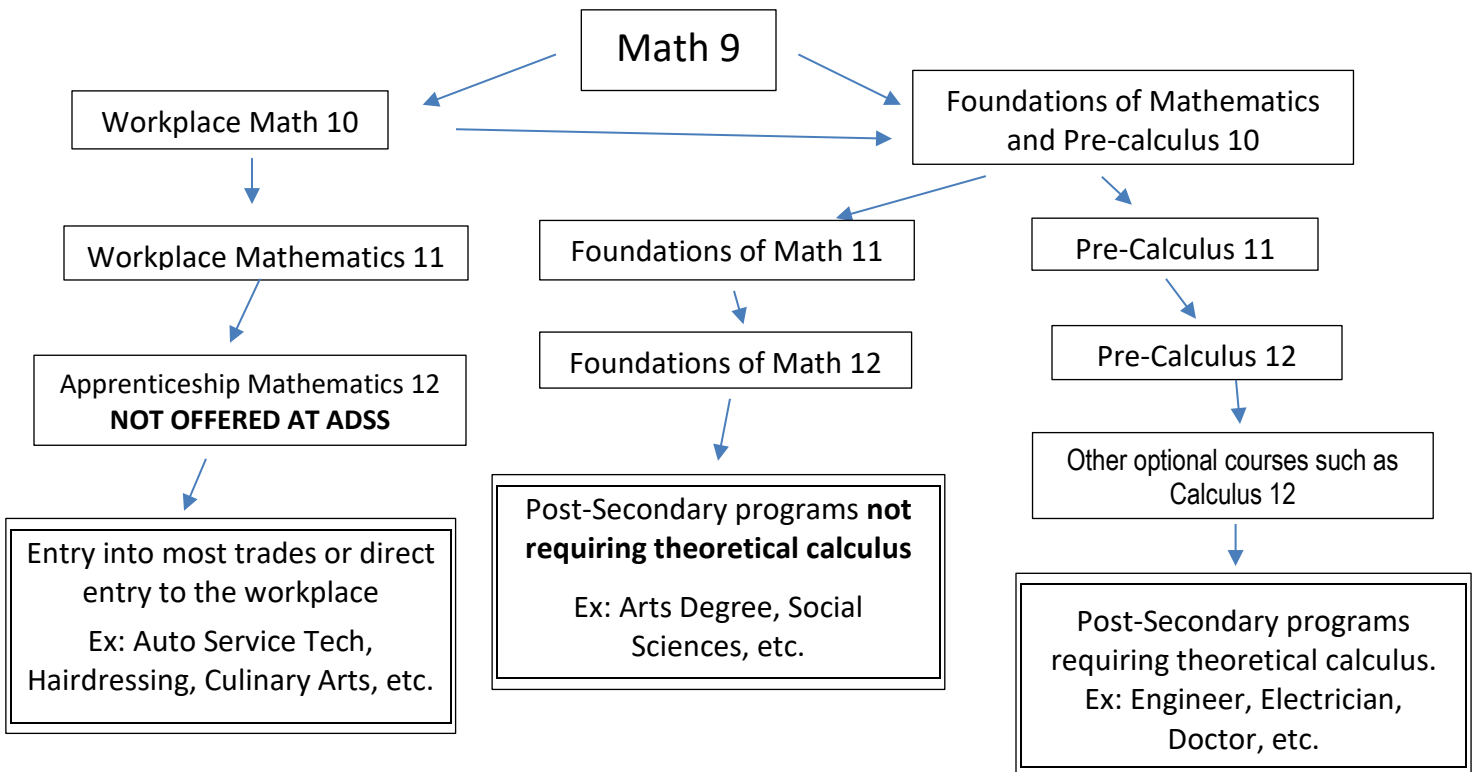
Math 9

Workplace Math 10

Foundations of Mathematics and Pre-calculus 10

Workplace Mathematics 11

Apprenticeship Mathematics 12
**NOT OFFERED AT ADSS**

Entry into most trades or direct entry to the workplace

Ex: Auto Service Tech, Hairdressing, Culinary Arts, etc.

Foundations of Math 11

Foundations of Math 12

Post-Secondary programs **not requiring theoretical calculus**

Ex: Arts Degree, Social Sciences, etc.

Pre-Calculus 11

Pre-Calculus 12

Other optional courses such as Calculus 12

Post-Secondary programs requiring theoretical calculus.

Ex: Engineer, Electrician, Doctor, etc.